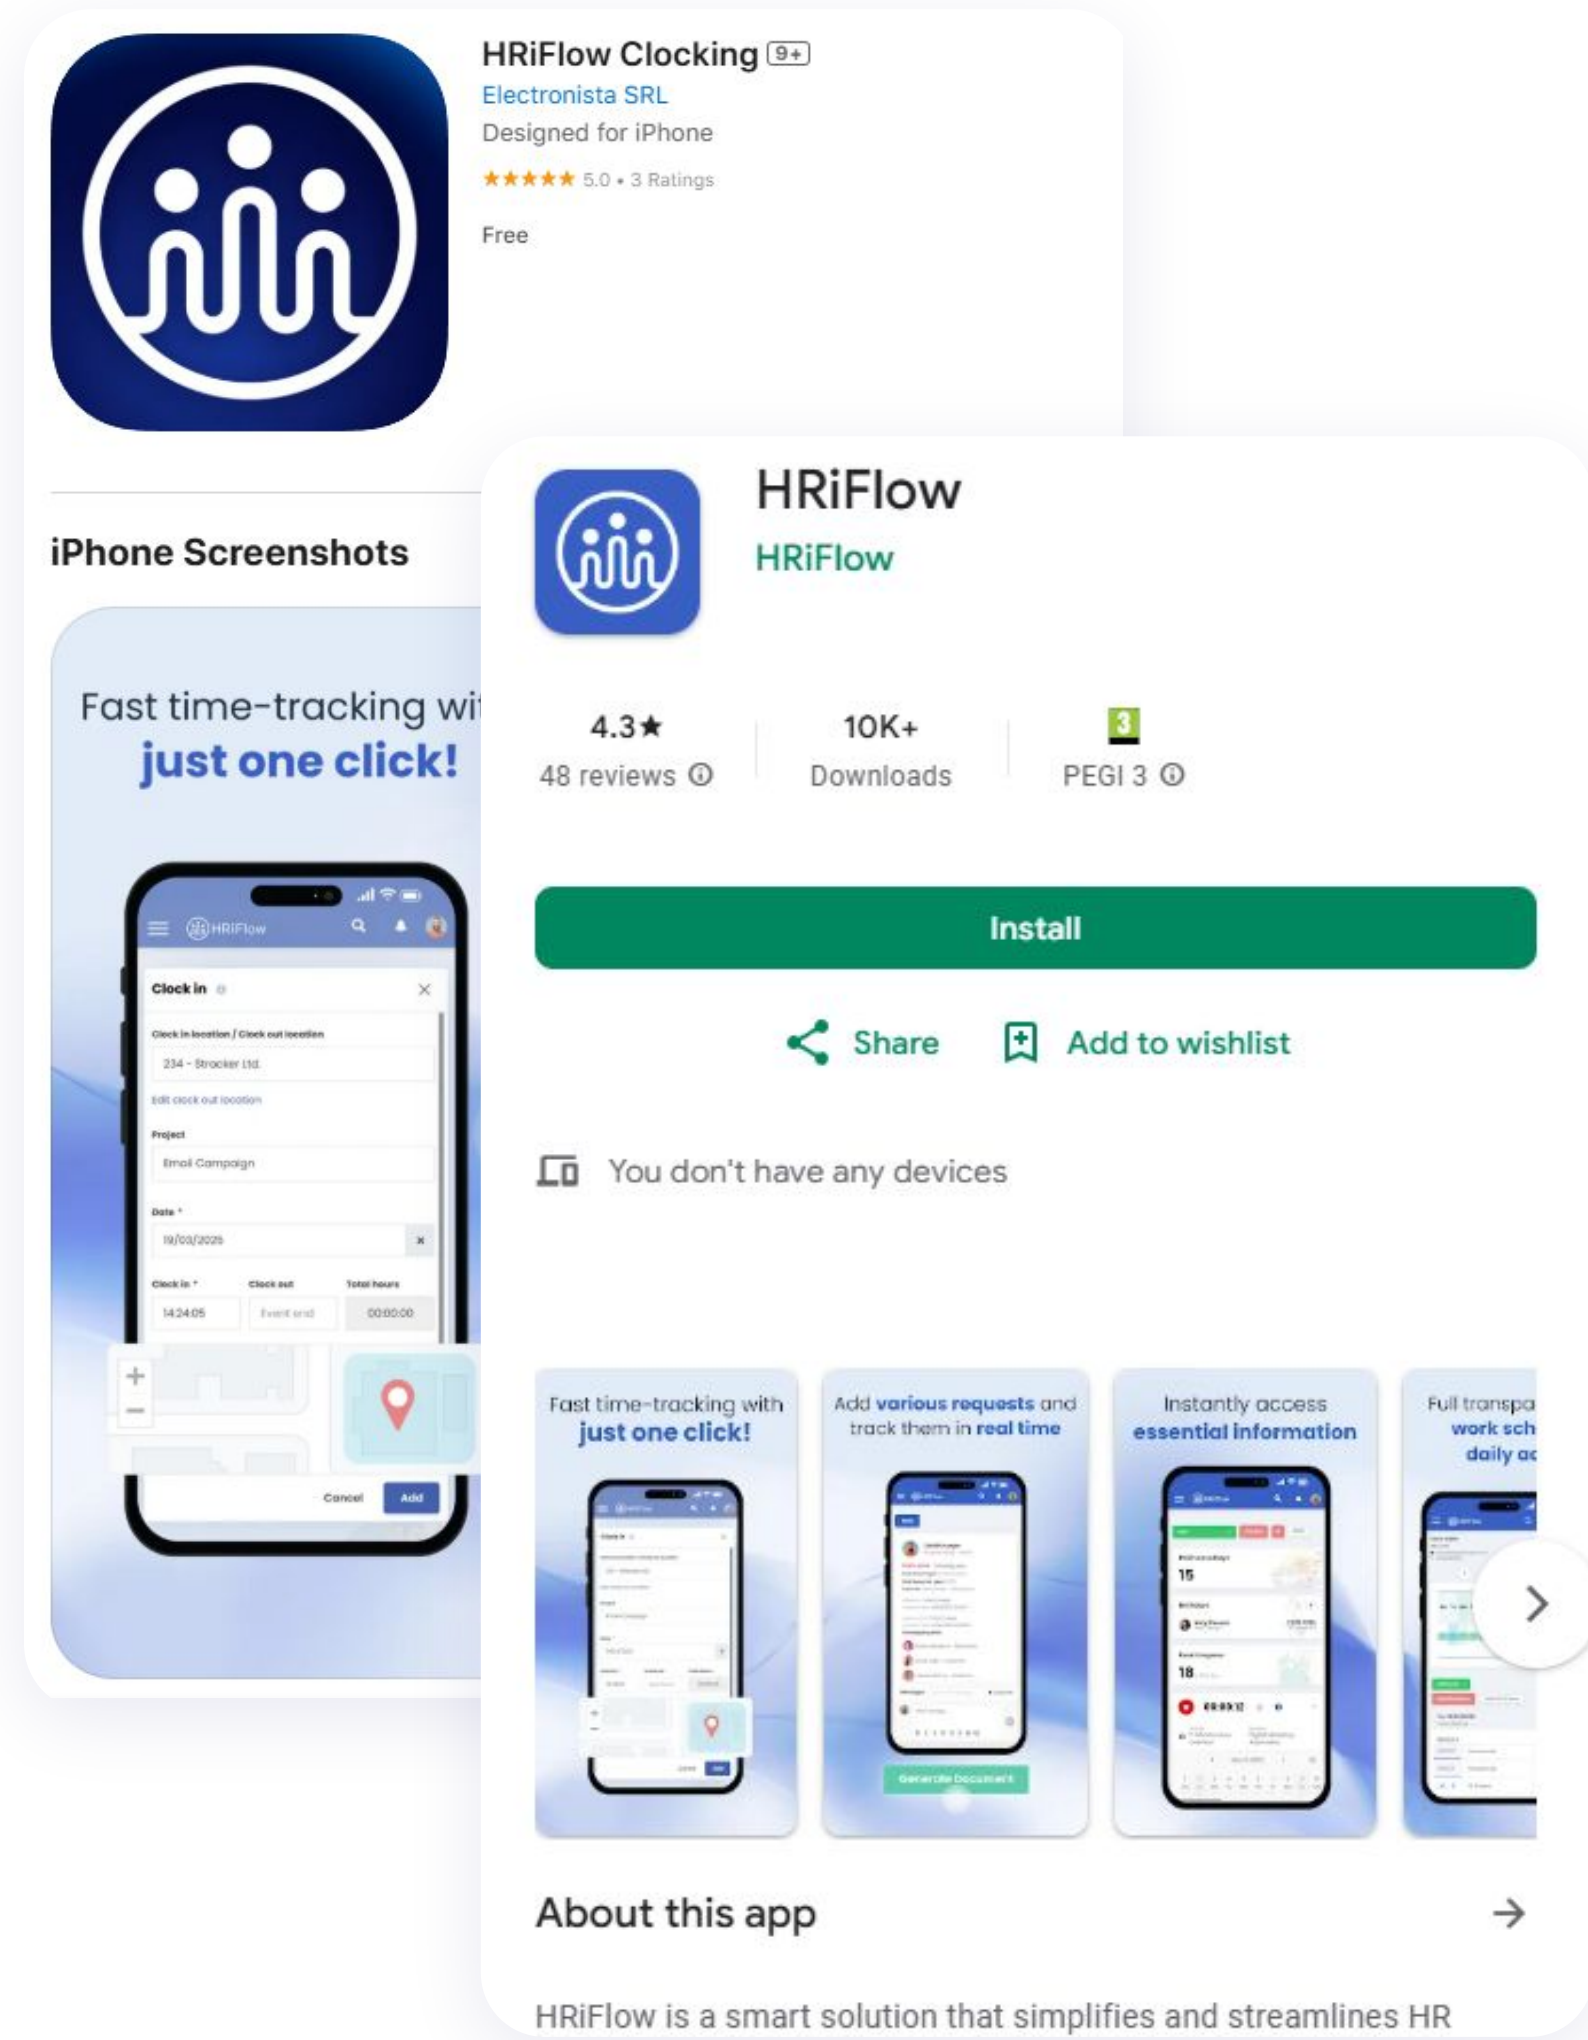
HRiFlow Clocking 9+
Electronista SRL
Designed for iPhone
★★★★★ 5.0 • 3 Ratings
Free

iPhone Screenshots

Fast time-tracking wi
just one click!

HRiFlow
Clock in
Clock in location / Clock out location
234 - Stracker Ltd.
Edit clock out location
Project
Email Campaign
Date *
19/03/2025
Clock in *
Clock out
Total hours
14:24:05
Event end
00:00:00
Cancel
Add

HRiFlow
HRiFlow

4.3★
48 reviews ⓘ

10K+
Downloads

3
PEGI 3 ⓘ

Install

Share
Add to wishlist

You don't have any devices

Fast time-tracking with just one click!

Add various requests and track them in real time

Generate document

Instantly access essential information

15

18

Full transpa work sch daily ac

About this app

HRiFlow is a smart solution that simplifies and streamlines HR